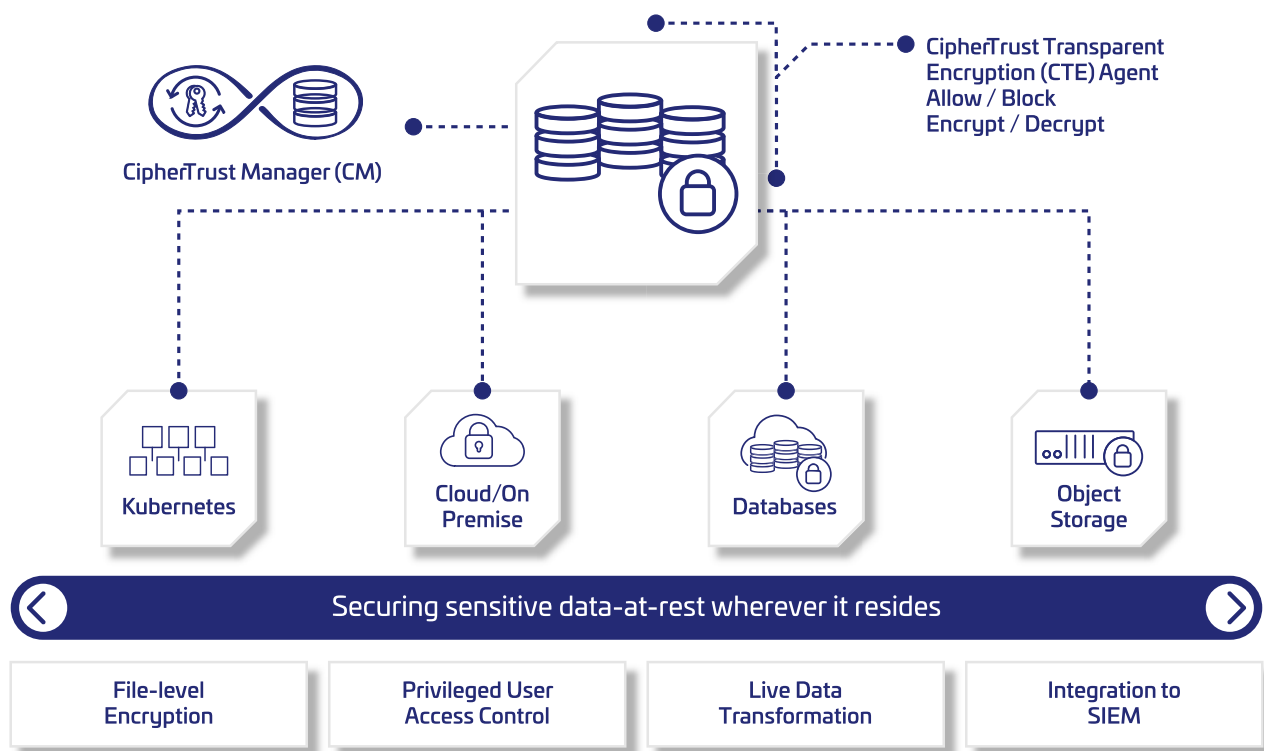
CipherTrust Transparent Encryption (CTE) Agent Allow / Block Encrypt / Decrypt

CipherTrust Manager (CM)

Kubernetes

Cloud/On Premise

Databases

Object Storage

Securing sensitive data-at-rest wherever it resides

File-level Encryption

Privileged User Access Control

Live Data Transformation

Integration to SIEM